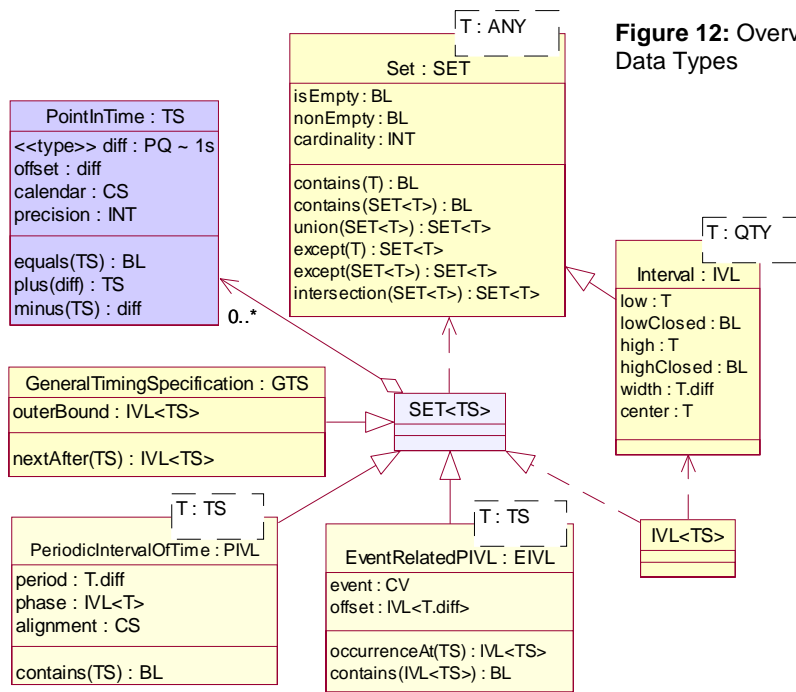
Figure 12: Overv
Data Types

T : ANY

Set : SET
isEmpty : BL
nonEmpty : BL
cardinality : INT
contains(T) : BL
contains(SET<T>) : BL
union(SET<T>) : SET<T>
except(T) : SET<T>
except(SET<T>) : SET<T>
intersection(SET<T>) : SET<T>

PointInTime : TS
<<type>> diff : PQ ~ 1s
offset : diff
calendar : CS
precision : INT
equals(TS) : BL
plus(diff) : TS
minus(TS) : diff

0..*

T : QTY

Interval : IVL
low : T
lowClosed : BL
high : T
highClosed : BL
width : T.diff
center : T

GeneralTimingSpecification : GTS
outerBound : IVL<TS>
nextAfter(TS) : IVL<TS>

SET<TS>

T : TS

PeriodicIntervalOfTime : PIVL
period : T.diff
phase : IVL<T>
alignment : CS
contains(TS) : BL

T : TS

EventRelatedPIVL : EIVL
event : CV
offset : IVL<T.diff>
occurrenceAt(TS) : IVL<TS>
contains(IVL<TS>) : BL

IVL<TS>